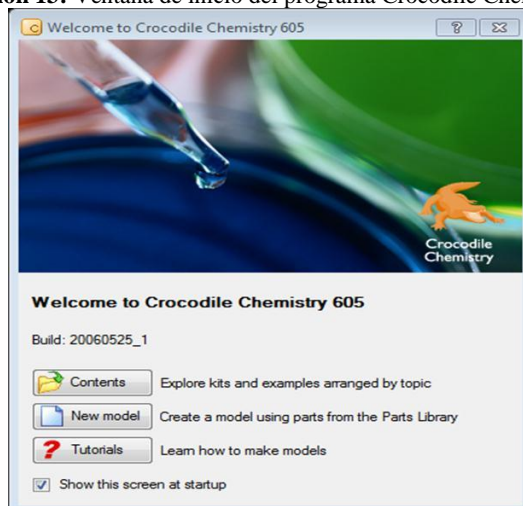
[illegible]n 15: Ventana de inicio del programa Crocodile Che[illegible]

Welcome to Crocodile Chemistry 605

?

Crocodile Chemistry

Welcome to Crocodile Chemistry 605

Build: 20060525_1

Contents Explore kits and examples arranged by topic

New model Create a model using parts from the Parts Library

Tutorials Learn how to make models

Show this screen at startup